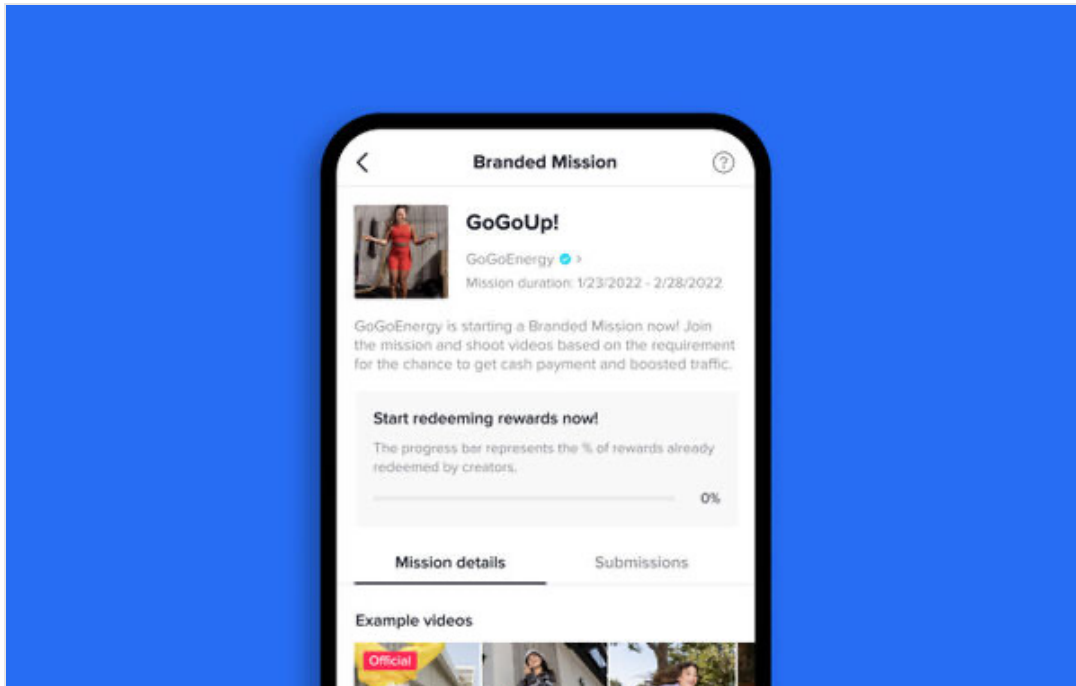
Branded Mission

GoGoUp!

GoGoEnergy >

Mission duration: 1/23/2022 - 2/28/2022

GoGoEnergy is starting a Branded Mission now! Join the mission and shoot videos based on the requirement for the chance to get cash payment and boosted traffic.

Start redeeming rewards now!

The progress bar represents the % of rewards already redeemed by creators.

0%

Mission details

Submissions

Example videos

Official